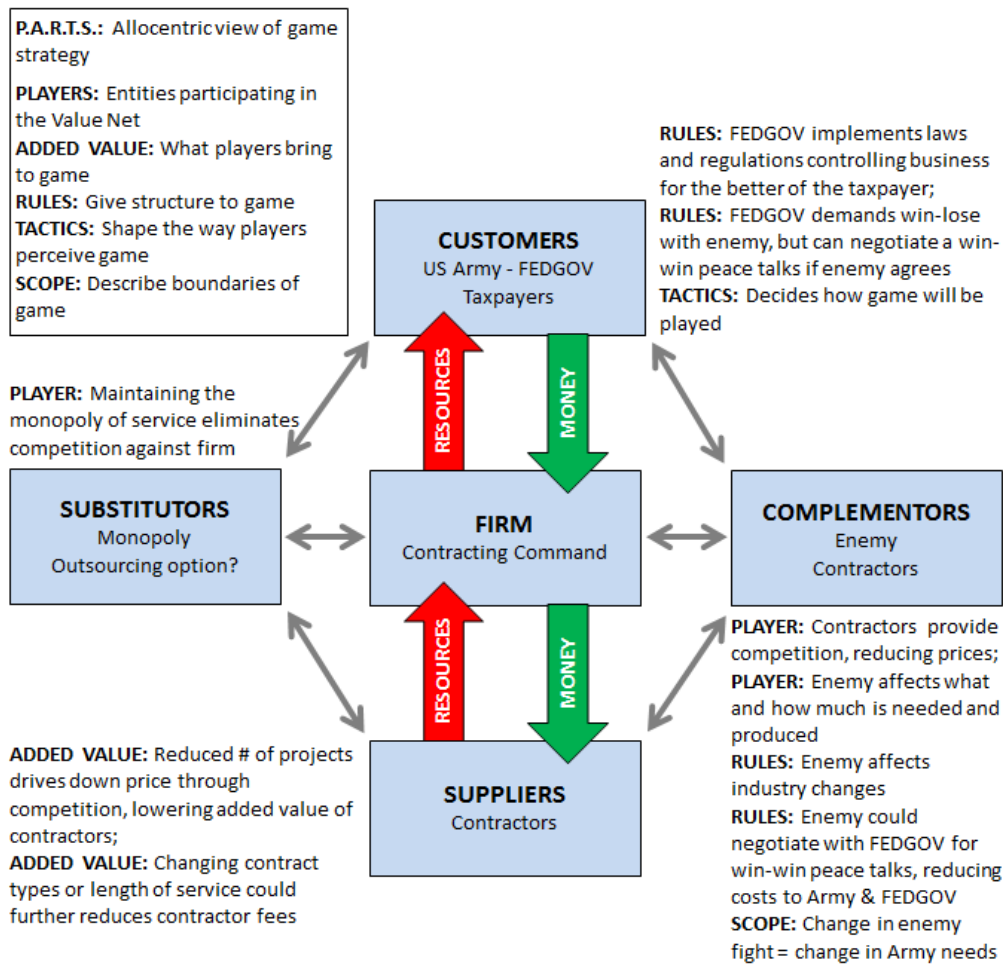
**P.A.R.T.S.:** Allocentric view of game strategy

**PLAYERS:** Entities participating in the Value Net
**ADDED VALUE:** What players bring to game
**RULES:** Give structure to game
**TACTICS:** Shape the way players perceive game
**SCOPE:** Describe boundaries of game

**RULES:** FEDGOV implements laws and regulations controlling business for the better of the taxpayer;
**RULES:** FEDGOV demands win-lose with enemy, but can negotiate a win-win peace talks if enemy agrees
**TACTICS:** Decides how game will be played

**CUSTOMERS**
US Army - FEDGOV
Taxpayers

**PLAYER:** Maintaining the monopoly of service eliminates competition against firm

RESOURCES

MONEY

**SUBSTITUTORS**
Monopoly
Outsourcing option?

**FIRM**
Contracting Command

**COMPLEMENTORS**
Enemy
Contractors

RESOURCES

MONEY

**PLAYER:** Contractors provide competition, reducing prices;
**PLAYER:** Enemy affects what and how much is needed and produced
**RULES:** Enemy affects industry changes
**RULES:** Enemy could negotiate with FEDGOV for win-win peace talks, reducing costs to Army & FEDGOV
**SCOPE:** Change in enemy fight = change in Army needs

**ADDED VALUE:** Reduced # of projects drives down price through competition, lowering added value of contractors;
**ADDED VALUE:** Changing contract types or length of service could further reduces contractor fees

**SUPPLIERS**
Contractors